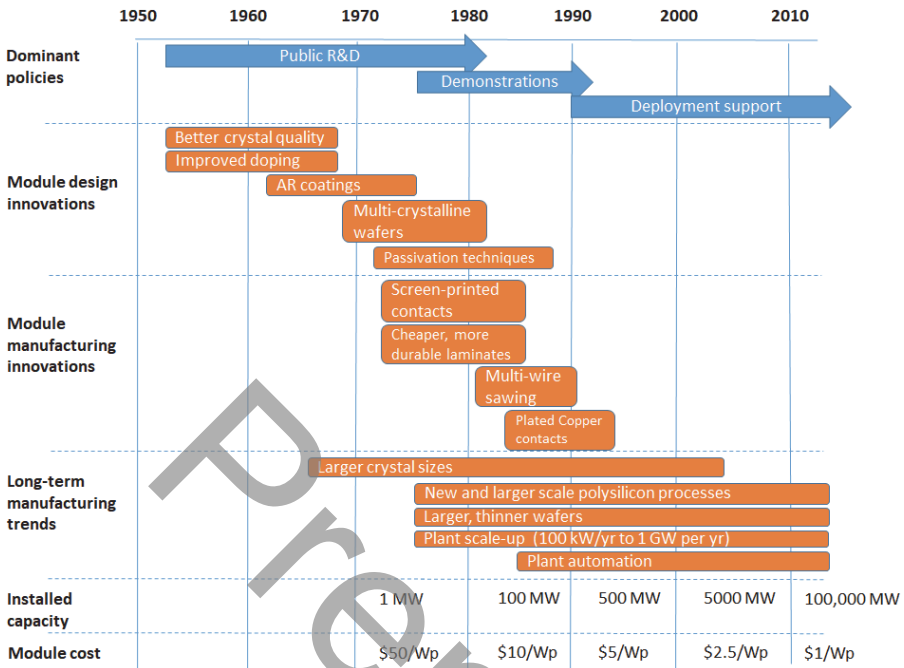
1950 1960 1970 1980 1990 2000 2010

Dominant policies

Public R&D

Demonstrations

Deployment support

Module design innovations

Better crystal quality

Improved doping

AR coatings

Multi-crystalline wafers

Passivation techniques

Module manufacturing innovations

Screen-printed contacts

Cheaper, more durable laminates

Multi-wire sawing

Plated Copper contacts

Long-term manufacturing trends

Larger crystal sizes

New and larger scale polysilicon processes

Larger, thinner wafers

Plant scale-up (100 kW/yr to 1 GW per yr)

Plant automation

Installed capacity

1 MW 100 MW 500 MW 5000 MW 100,000 MW

Module cost

$50/Wp $10/Wp $5/Wp $2.5/Wp $1/Wp

Pre